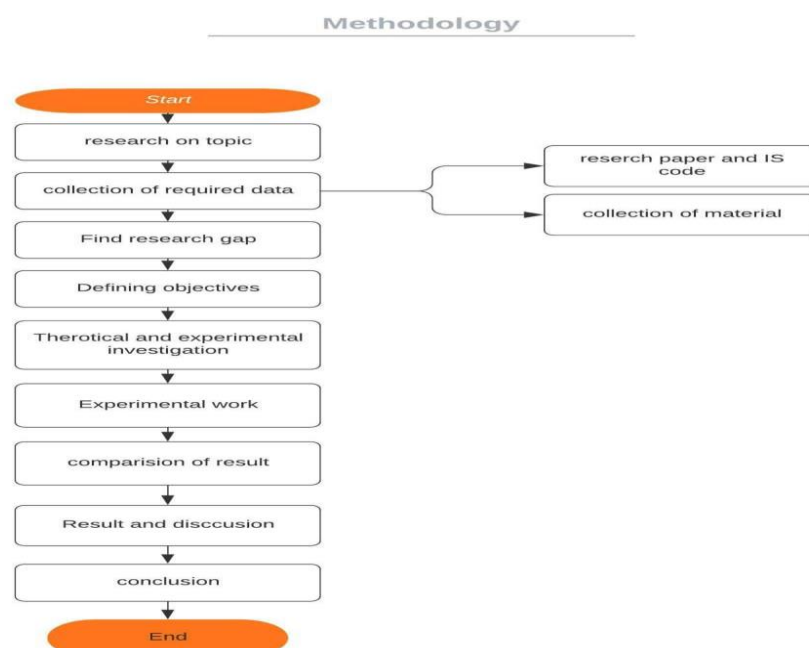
Methodology

Start

research on topic

collection of required data

reserch paper and IS code

collection of material

Find research gap

Defining objectives

Therotical and experimental investigation

Experimental work

comparision of result

Result and disccusion

conclusion

End